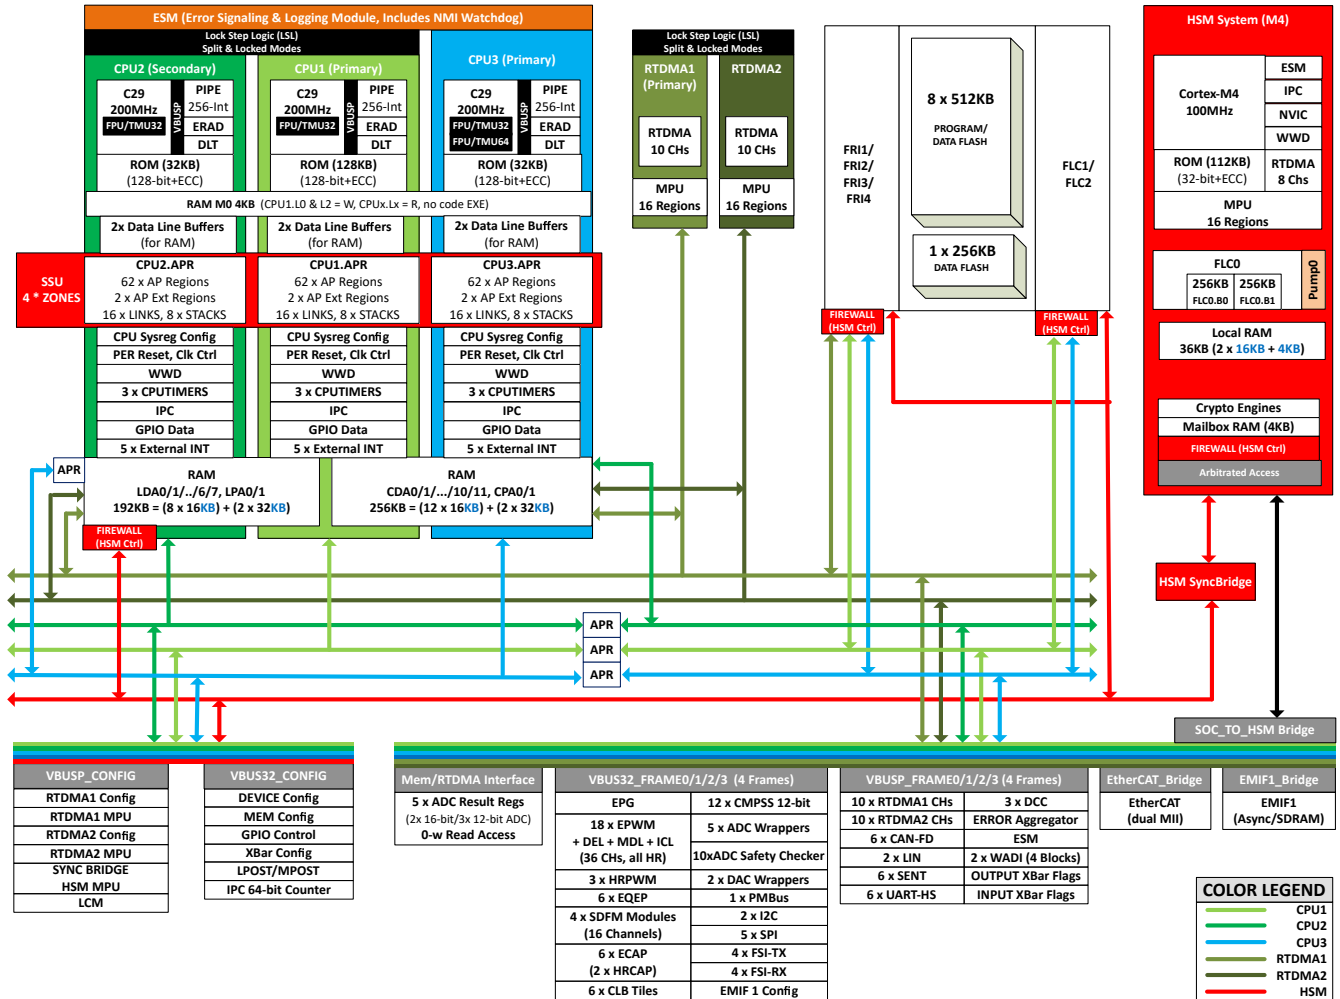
ESM (Error Signaling & Logging Module, Includes NMI Watchdog)

Lock Step Logic (LSL)
Split & Locked Modes

CPU2 (Secondary)
C29
200MHz
FPU/TMU32
VBUSP
PIPE
256-Int
ERAD
DLT
ROM (32KB)
(128-bit+ECC)

CPU1 (Primary)
C29
200MHz
FPU/TMU32
VBUSP
PIPE
256-Int
ERAD
DLT
ROM (128KB)
(128-bit+ECC)

CPU3 (Primary)
C29
200MHz
FPU/TMU32
FPU/TMU64
VBUSP
PIPE
256-Int
ERAD
DLT
ROM (32KB)
(128-bit+ECC)

RAM M0 4KB (CPU1.L0 & L2 = W, CPUx.Lx = R, no code EXE)

2x Data Line Buffers (for RAM)
2x Data Line Buffers (for RAM)
2x Data Line Buffers (for RAM)

SSU
4 * ZONES

CPU2.APR
62 x AP Regions
2 x AP Ext Regions
16 x LINKS, 8 x STACKS

CPU1.APR
62 x AP Regions
2 x AP Ext Regions
16 x LINKS, 8 x STACKS

CPU3.APR
62 x AP Regions
2 x AP Ext Regions
16 x LINKS, 8 x STACKS

CPU Sysreg Config
PER Reset, Clk Ctrl
WWD
3 x CPUTIMERS
IPC
GPIO Data
5 x External INT

CPU Sysreg Config
PER Reset, Clk Ctrl
WWD
3 x CPUTIMERS
IPC
GPIO Data
5 x External INT

CPU Sysreg Config
PER Reset, Clk Ctrl
WWD
3 x CPUTIMERS
IPC
GPIO Data
5 x External INT

APR
RAM
LDA0/1/../6/7, LPA0/1
192KB = (8 x 16KB) + (2 x 32KB)

RAM
CDA0/1/.../10/11, CPA0/1
256KB = (12 x 16KB) + (2 x 32KB)

FIREWALL
(HSM Ctrl)

Lock Step Logic (LSL)
Split & Locked Modes

RTDMA1
(Primary)
RTDMA
10 CHs
MPU
16 Regions

RTDMA2
RTDMA
10 CHs
MPU
16 Regions

FRI1/
FRI2/
FRI3/
FRI4

8 x 512KB
PROGRAM/
DATA FLASH

1 x 256KB
DATA FLASH

FLC1/
FLC2

FIREWALL
(HSM Ctrl)
FIREWALL
(HSM Ctrl)

HSM System (M4)
Cortex-M4
100MHz
ESM
IPC
NVIC
WWD
ROM (112KB)
(32-bit+ECC)
RTDMA
8 Chs
MPU
16 Regions
FLC0
256KB
FLC0.B0
256KB
FLC0.B1
Pump0
Local RAM
36KB (2 x 16KB + 4KB)
Crypto Engines
Mailbox RAM (4KB)
FIREWALL (HSM Ctrl)
Arbitrated Access

HSM SyncBridge

APR
APR
APR

SOC_TO_HSM Bridge

VBUSP_CONFIG
RTDMA1 Config
RTDMA1 MPU
RTDMA2 Config
RTDMA2 MPU
SYNC BRIDGE
HSM MPU
LCM

VBUS32_CONFIG
DEVICE Config
MEM Config
GPIO Control
XBar Config
LPOST/MPOST
IPC 64-bit Counter

Mem/RTDMA Interface
5 x ADC Result Regs
(2x 16-bit/3x 12-bit ADC)
0-w Read Access

VBUS32_FRAME0/1/2/3 (4 Frames)
| EPG | 12 x CMPSS 12-bit |
|---|---|
| 18 x EPWM + DEL + MDL + ICL (36 CHs, all HR) | 5 x ADC Wrappers |
| | 10xADC Safety Checker |
| 3 x HRPWM | 2 x DAC Wrappers |
| 6 x EQEP | 1 x PMBus |
| 4 x SDFM Modules (16 Channels) | 2 x I2C |
| | 5 x SPI |
| 6 x ECAP (2 x HRCAP) | 4 x FSI-TX |
| | 4 x FSI-RX |
| 6 x CLB Tiles | EMIF 1 Config |

VBUSP_FRAME0/1/2/3 (4 Frames)
| 10 x RTDMA1 CHs | 3 x DCC |
|---|---|
| 10 x RTDMA2 CHs | ERROR Aggregator |
| 6 x CAN-FD | ESM |
| 2 x LIN | 2 x WADI (4 Blocks) |
| 6 x SENT | OUTPUT XBar Flags |
| 6 x UART-HS | INPUT XBar Flags |

EtherCAT_Bridge
EtherCAT
(dual MII)

EMIF1_Bridge
EMIF1
(Async/SDRAM)

COLOR LEGEND
CPU1
CPU2
CPU3
RTDMA1
RTDMA2
HSM